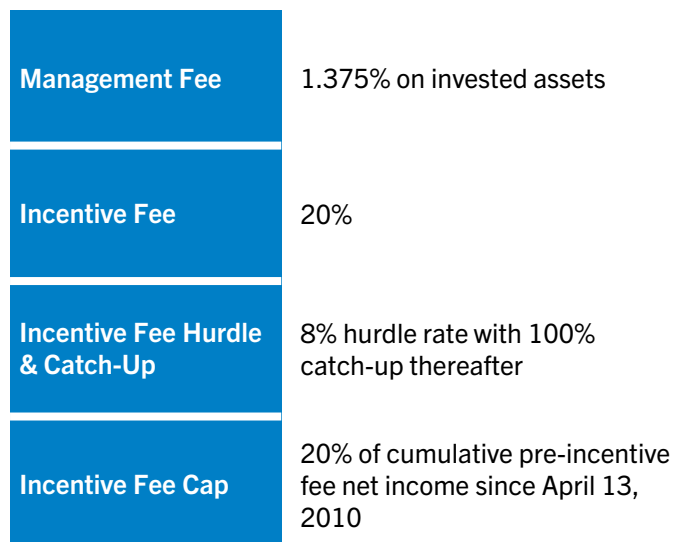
| | |
|---|---|
| Management Fee | 1.375% on invested assets |
| Incentive Fee | 20% |
| Incentive Fee Hurdle & Catch-Up | 8% hurdle rate with 100% catch-up thereafter |
| Incentive Fee Cap | 20% of cumulative pre-incentive fee net income since April 13, 2010 |